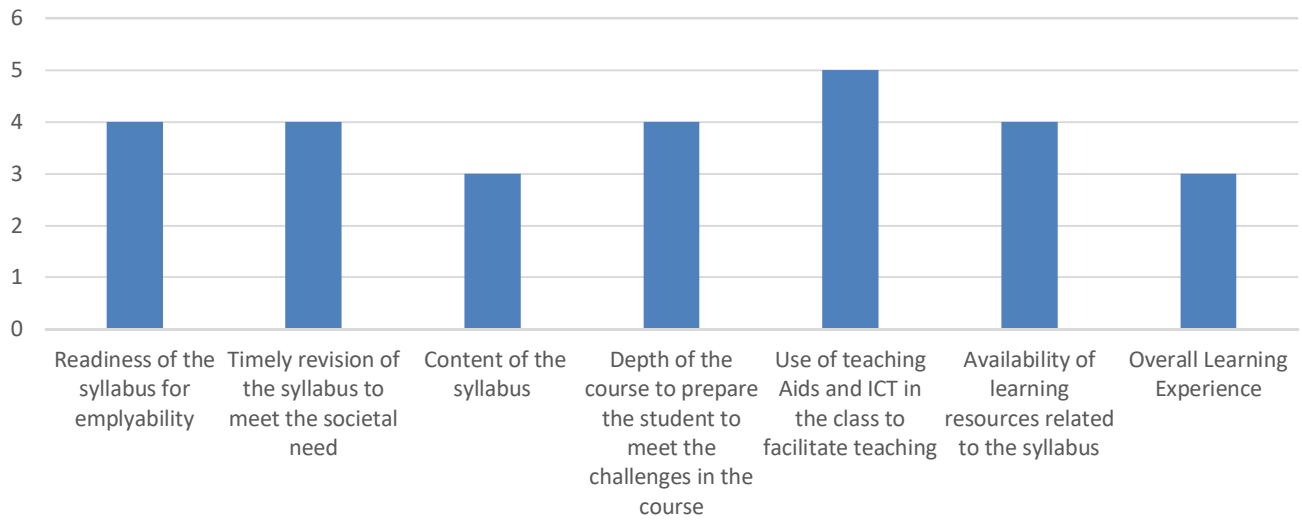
6
5
4
3
2
1
0

Readiness of the syllabus for emplyability

Timely revision of the syllabus to meet the societal need

Content of the syllabus

Depth of the course to prepare the student to meet the challenges in the course

Use of teaching Aids and ICT in the class to facilitate teaching

Availability of learning resources related to the syllabus

Overall Learning Experience